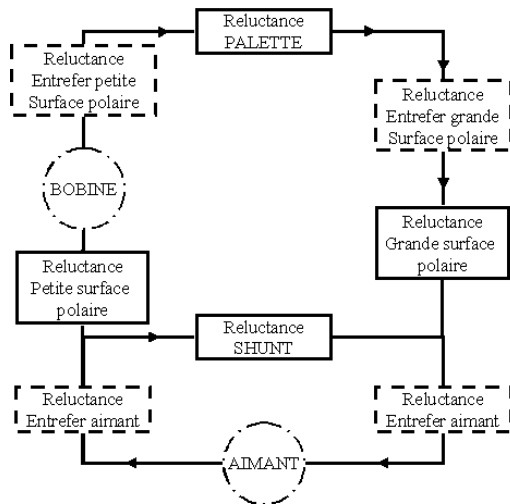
Reluctance
PALETTE

Reluctance
Entrefer petite
Surface polaire

Reluctance
Entrefer grande
Surface polaire

BOBINE

Reluctance
Grande surface
polaire

Reluctance
Petite surface
polaire

Reluctance
SHUNT

Reluctance
Entrefer aimant

Reluctance
Entrefer aimant

AIMANT